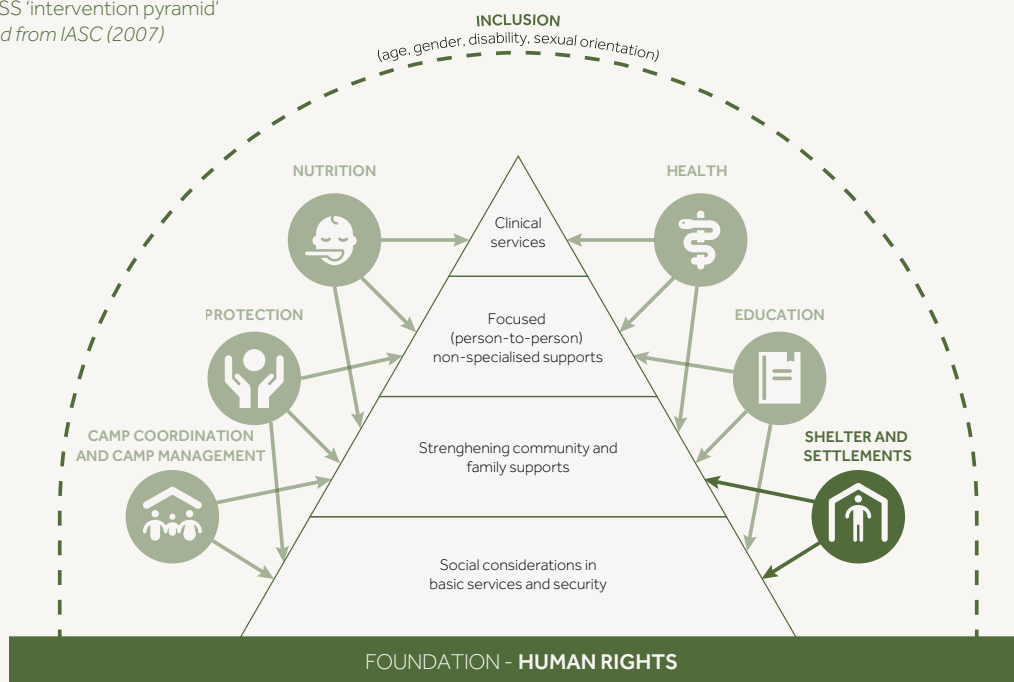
SS 'intervention pyramid'
d from IASC (2007)

INCLUSION
(age, gender, disability, sexual orientation)

NUTRITION

HEALTH

PROTECTION

EDUCATION

CAMP COORDINATION AND CAMP MANAGEMENT

SHELTER AND SETTLEMENTS

Clinical services

Focused (person-to-person) non-specialised supports

Strenghening community and family supports

Social considerations in basic services and security

FOUNDATION - HUMAN RIGHTS